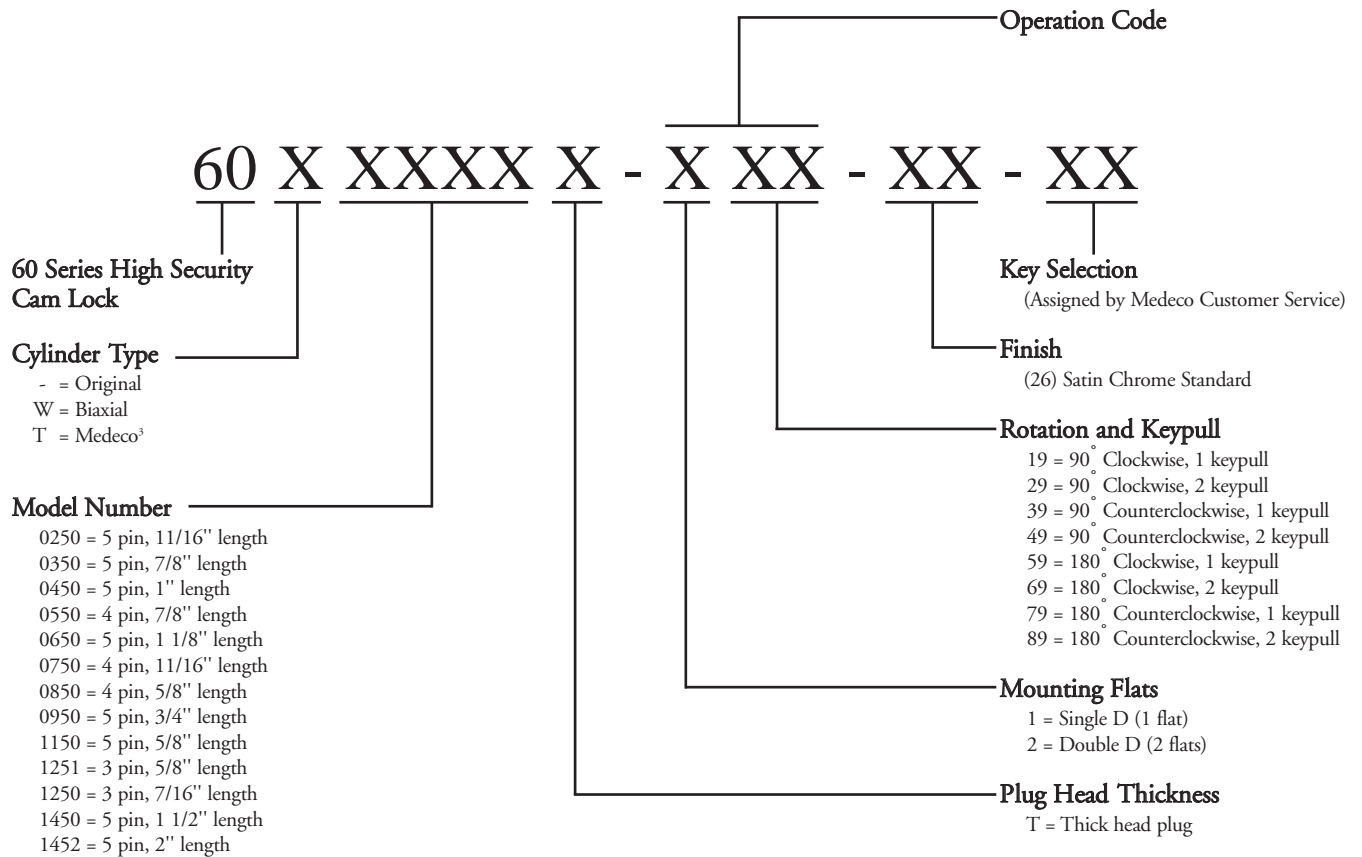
Operation Code

60 X XXXX X - X XX - XX - XX

60 Series High Security Cam Lock

Key Selection
(Assigned by Medeco Customer Service)

Cylinder Type
- = Original
W = Biaxial
T = Medeco$^3$

Finish
(26) Satin Chrome Standard

Rotation and Keypull
19 = 90° Clockwise, 1 keypull
29 = 90° Clockwise, 2 keypull
39 = 90° Counterclockwise, 1 keypull
49 = 90° Counterclockwise, 2 keypull
59 = 180° Clockwise, 1 keypull
69 = 180° Clockwise, 2 keypull
79 = 180° Counterclockwise, 1 keypull
89 = 180° Counterclockwise, 2 keypull

Model Number
0250 = 5 pin, 11/16'' length
0350 = 5 pin, 7/8'' length
0450 = 5 pin, 1'' length
0550 = 4 pin, 7/8'' length
0650 = 5 pin, 1 1/8'' length
0750 = 4 pin, 11/16'' length
0850 = 4 pin, 5/8'' length
0950 = 5 pin, 3/4'' length
1150 = 5 pin, 5/8'' length
1251 = 3 pin, 5/8'' length
1250 = 3 pin, 7/16'' length
1450 = 5 pin, 1 1/2'' length
1452 = 5 pin, 2'' length

Mounting Flats
1 = Single D (1 flat)
2 = Double D (2 flats)

Plug Head Thickness
T = Thick head plug